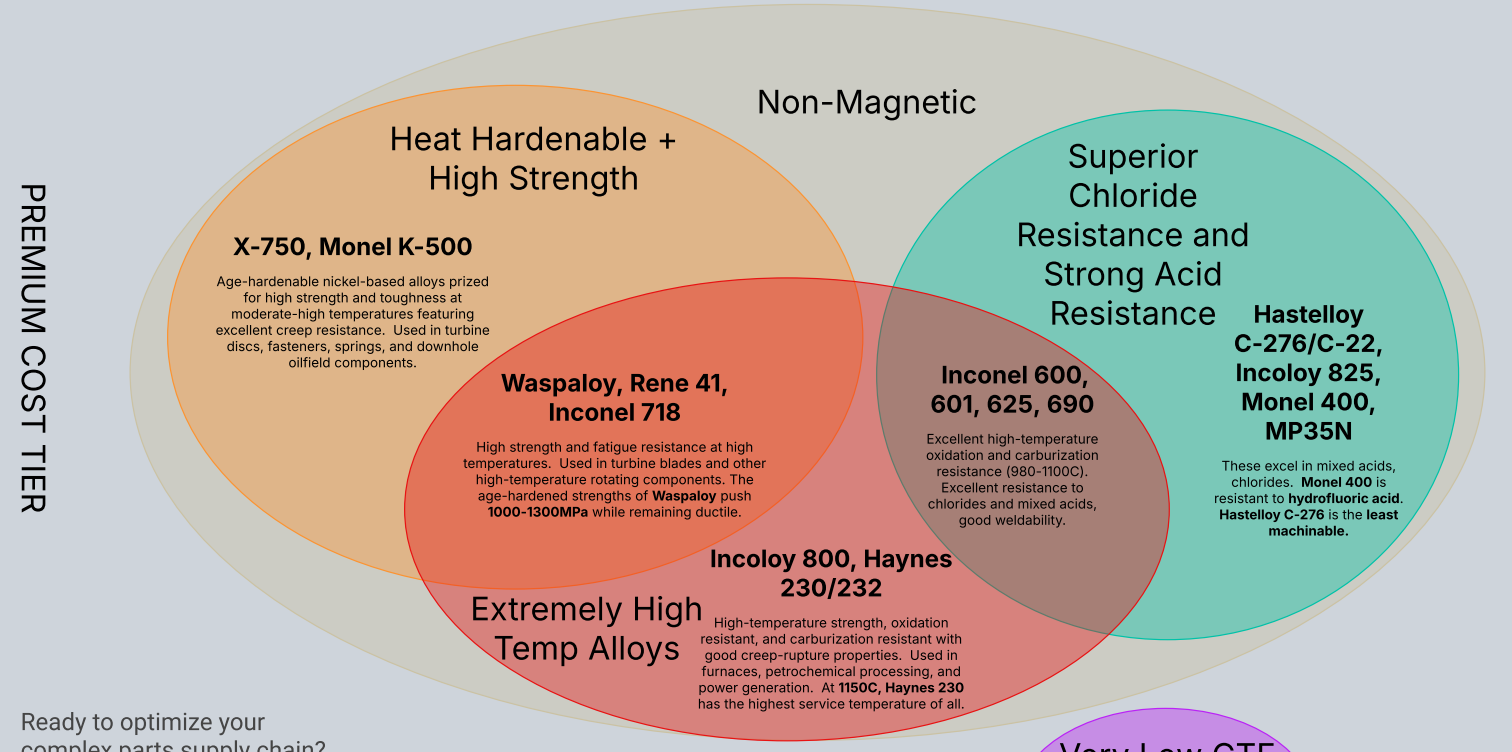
PREMIUM COST TIER

Non-Magnetic

Heat Hardenable + High Strength

X-750, Monel K-500

Age-hardenable nickel-based alloys prized for high strength and toughness at moderate-high temperatures featuring excellent creep resistance. Used in turbine discs, fasteners, springs, and downhole oilfield components.

Superior Chloride Resistance and Strong Acid Resistance

Hastelloy C-276/C-22, Incoloy 825, Monel 400, MP35N

These excel in mixed acids, chlorides. **Monel 400** is resistant to **hydrofluoric acid**. **Hastelloy C-276** is the **least machinable.**

Waspaloy, Rene 41, Inconel 718

High strength and fatigue resistance at high temperatures. Used in turbine blades and other high-temperature rotating components. The age-hardened strengths of **Waspaloy** push **1000-1300MPa** while remaining ductile.

Inconel 600, 601, 625, 690

Excellent high-temperature oxidation and carburization resistance (980-1100C). Excellent resistance to chlorides and mixed acids, good weldability.

Incoloy 800, Haynes 230/232

High-temperature strength, oxidation resistant, and carburization resistant with good creep-rupture properties. Used in furnaces, petrochemical processing, and power generation. At **1150C, Haynes 230** has the highest service temperature of all.

Extremely High Temp Alloys

Ready to optimize your complex parts supply chain?

Very Low CTE